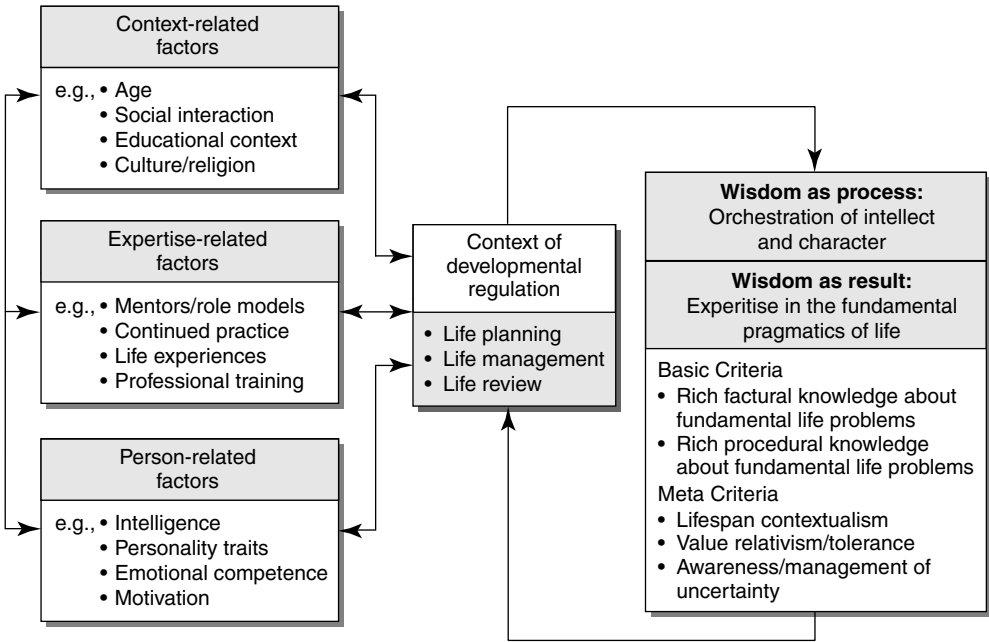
Context-related factors

e.g., • Age
• Social interaction
• Educational context
• Culture/religion

Expertise-related factors

e.g., • Mentors/role models
• Continued practice
• Life experiences
• Professional training

Person-related factors

e.g., • Intelligence
• Personality traits
• Emotional competence
• Motivation

Context of developmental regulation

• Life planning
• Life management
• Life review

**Wisdom as process:**
Orchestration of intellect and character

**Wisdom as result:**
Experitise in the fundamental pragmatics of life

Basic Criteria
• Rich factural knowledge about fundamental life problems
• Rich procedural knowledge about fundamental life problems

Meta Criteria
• Lifespan contextualism
• Value relativism/tolerance
• Awareness/management of uncertainty